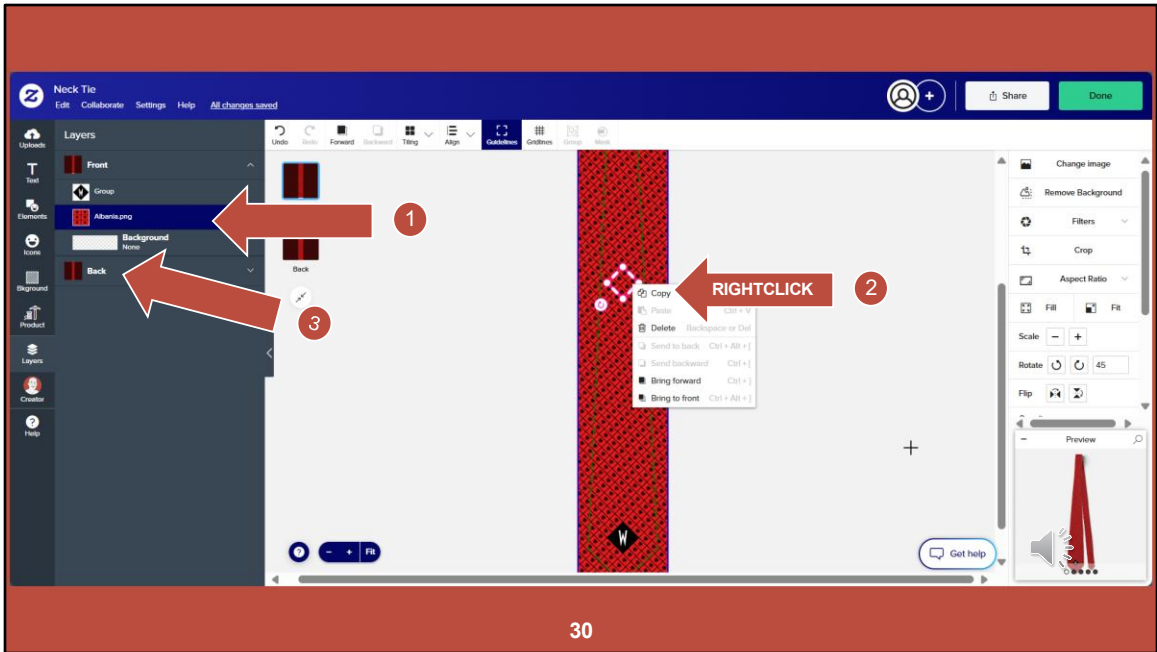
Neck Tie
Edit Collaborate Settings Help All changes saved

Share
Done

Uploads
Text
Elements
Icons
Bkground
Product
Layers
Creator
Help

Layers
Front
Group
Albania.png
Background
None
Back

Undo Redo Forward Backward Tiling Align Guidelines Gridlines Group Mask

Back

1
RIGHTCLICK
2
3

Copy
Paste Ctrl + V
Delete Backspace or Del
Send to back Ctrl + Alt + [
Send backward Ctrl + [
Bring forward Ctrl + ]
Bring to front Ctrl + Alt + ]

Change image
Remove Background
Filters
Crop
Aspect Ratio
Fill
Fit
Scale
Rotate 45
Flip

Preview

Fit
Get help

30